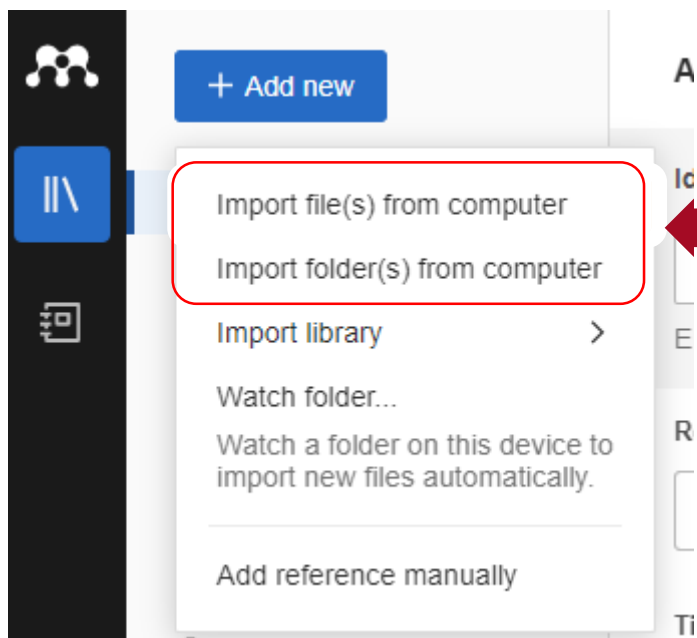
+ Add new

A

Import file(s) from computer

Import folder(s) from computer

Import library

Watch folder...

Watch a folder on this device to import new files automatically.

Add reference manually

Id

E

Re

Ti